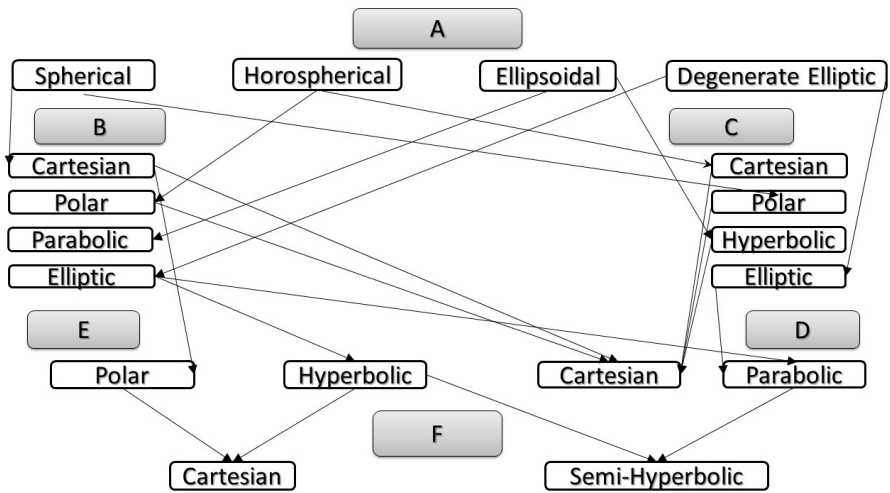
A

Spherical

Horospherical

Ellipsoidal

Degenerate Elliptic

B

Cartesian

Polar

Parabolic

Elliptic

C

Cartesian

Polar

Hyperbolic

Elliptic

E

Polar

Hyperbolic

D

Cartesian

Parabolic

F

Cartesian

Semi-Hyperbolic